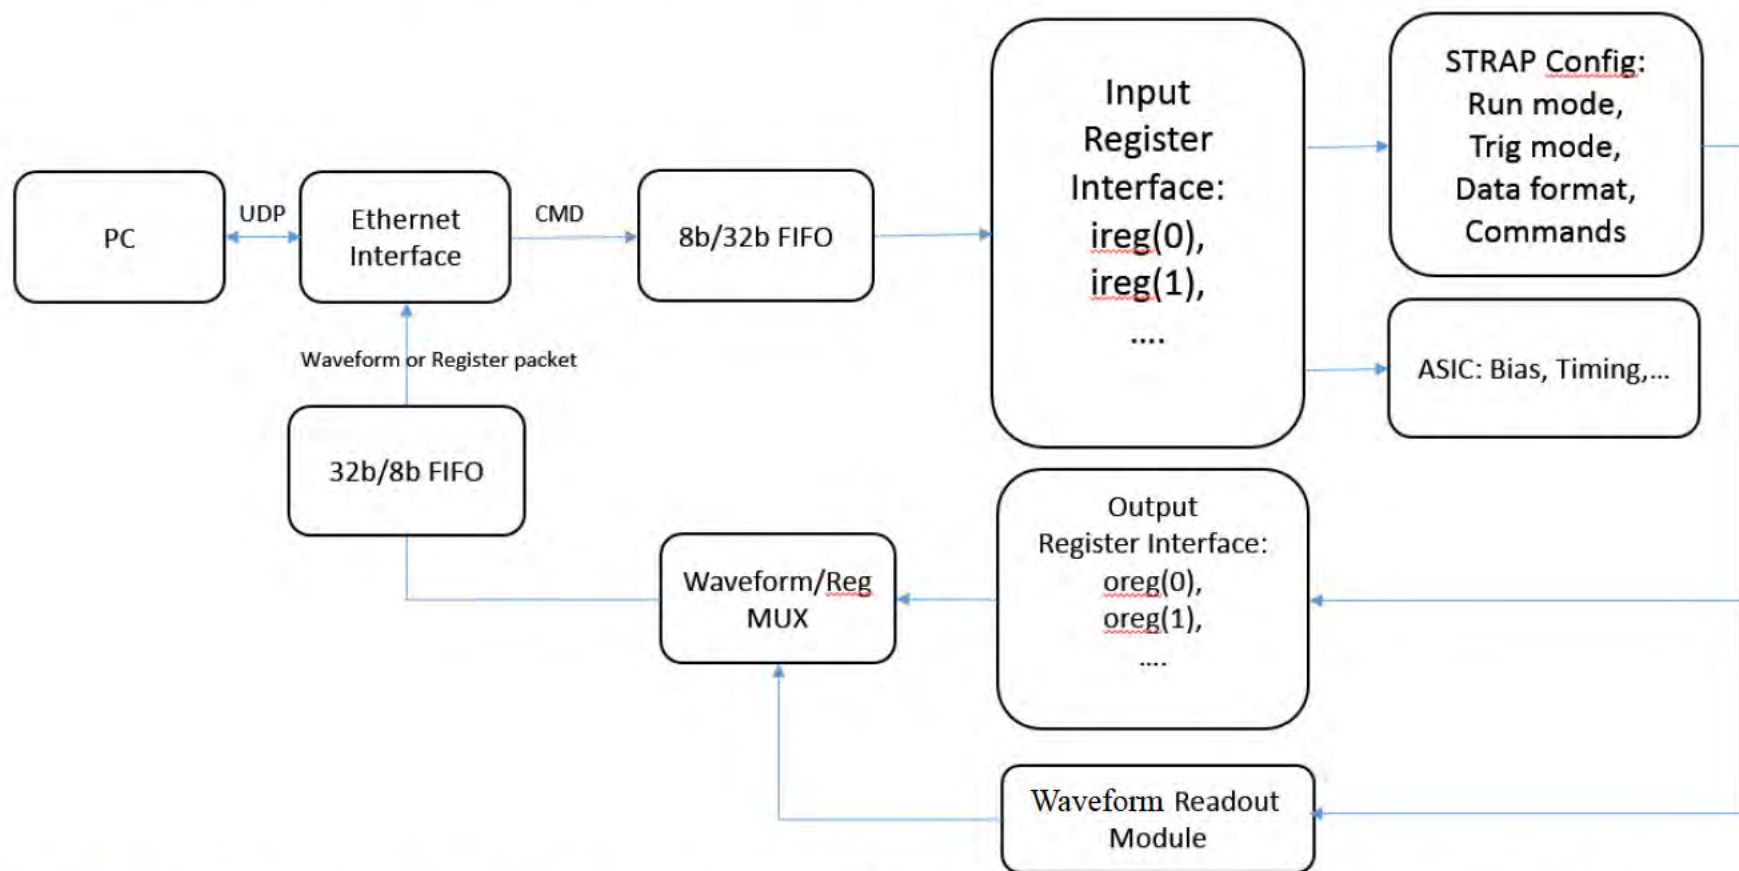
PC

UDP

Ethernet Interface

CMD

8b/32b FIFO

Input Register Interface: ireg(0), ireg(1), ....

STRAP Config: Run mode, Trig mode, Data format, Commands

ASIC: Bias, Timing,...

Waveform or Register packet

32b/8b FIFO

Output Register Interface: oreg(0), oreg(1), ....

Waveform/Reg MUX

Waveform Readout Module